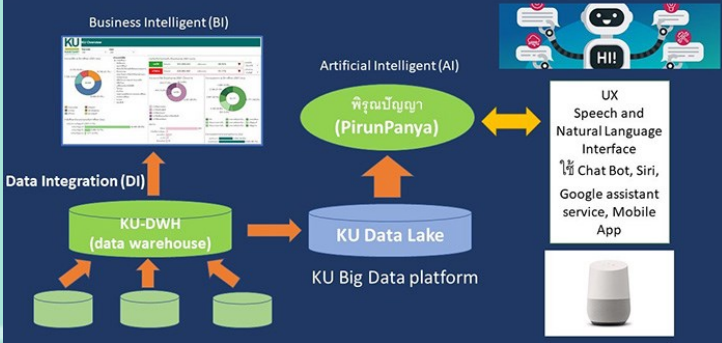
Business Intelligent (BI)

KU

Artificial Intelligent (AI)

HI!

พิรุณปัญญา
(PirunPanya)

UX
Speech and Natural Language Interface
ใช้ Chat Bot, Siri, Google assistant service, Mobile App

Data Integration (DI)

KU-DWH
(data warehouse)

KU Data Lake

KU Big Data platform